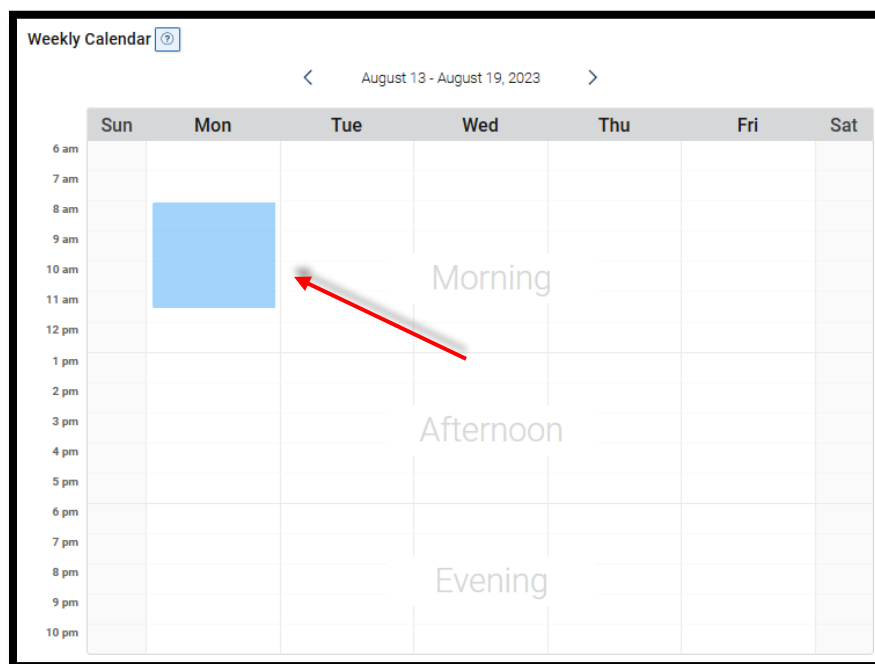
Weekly Calendar ?

< August 13 - August 19, 2023 >

| | Sun | Mon | Tue | Wed | Thu | Fri | Sat |
|---|---|---|---|---|---|---|---|
| 6 am | | | | | | | |
| 7 am | | | | | | | |
| 8 am | | | | | | | |
| 9 am | | | | | | | |
| 10 am | | | | Morning | | | |
| 11 am | | | | | | | |
| 12 pm | | | | | | | |
| 1 pm | | | | | | | |
| 2 pm | | | | | | | |
| 3 pm | | | | Afternoon | | | |
| 4 pm | | | | | | | |
| 5 pm | | | | | | | |
| 6 pm | | | | | | | |
| 7 pm | | | | | | | |
| 8 pm | | | | Evening | | | |
| 9 pm | | | | | | | |
| 10 pm | | | | | | | |